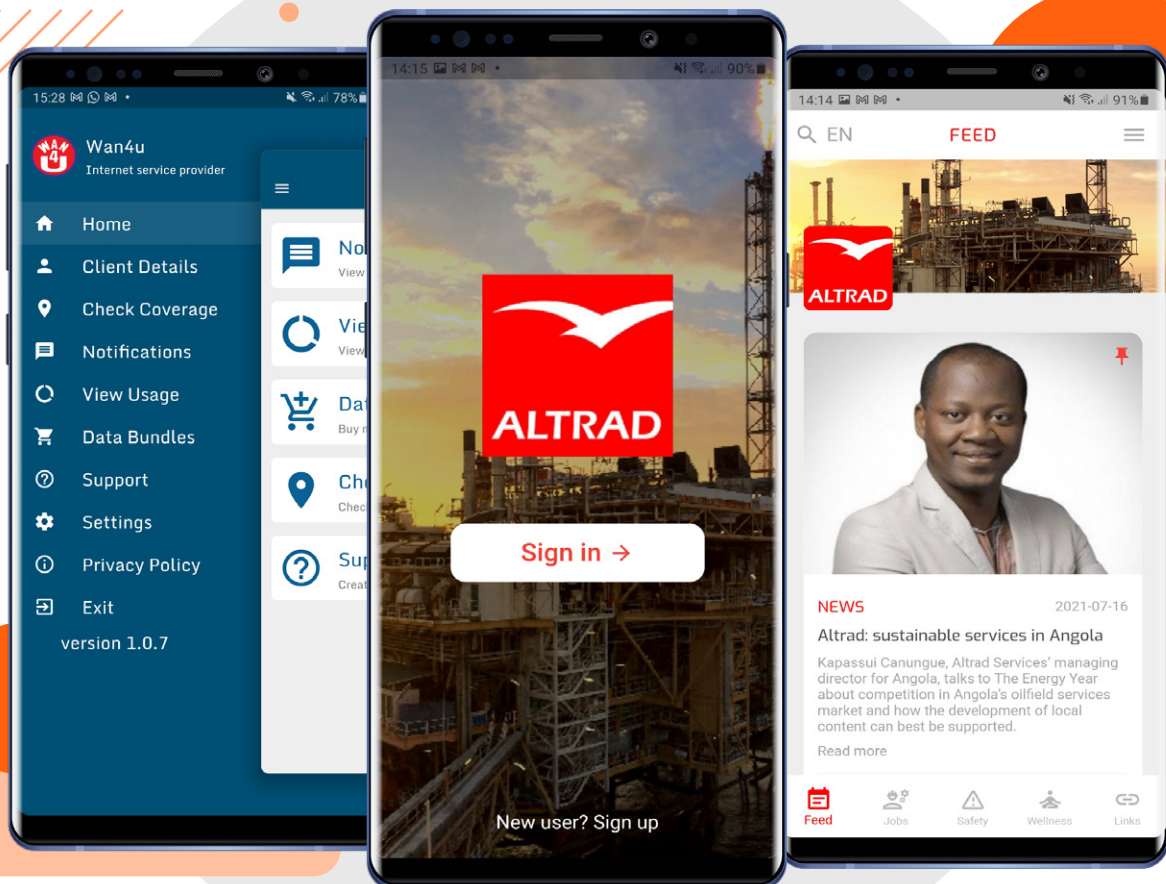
15:28 78%

WAN 4U

Wan4u
Internet service provider

Home
Client Details
Check Coverage
Notifications
View Usage
Data Bundles
Support
Settings
Privacy Policy
Exit
version 1.0.7

No
View
Vie
View
Dat
Buy n
Che
Check
Sup
Creat

14:15 90%

ALTRAD

Sign in →

New user? Sign up

14:14 91%

EN
FEED

ALTRAD

NEWS
2021-07-16
Altrad: sustainable services in Angola
Kapassui Canungue, Altrad Services' managing director for Angola, talks to The Energy Year about competition in Angola's oilfield services market and how the development of local content can best be supported.
Read more

Feed
Jobs
Safety
Wellness
Links